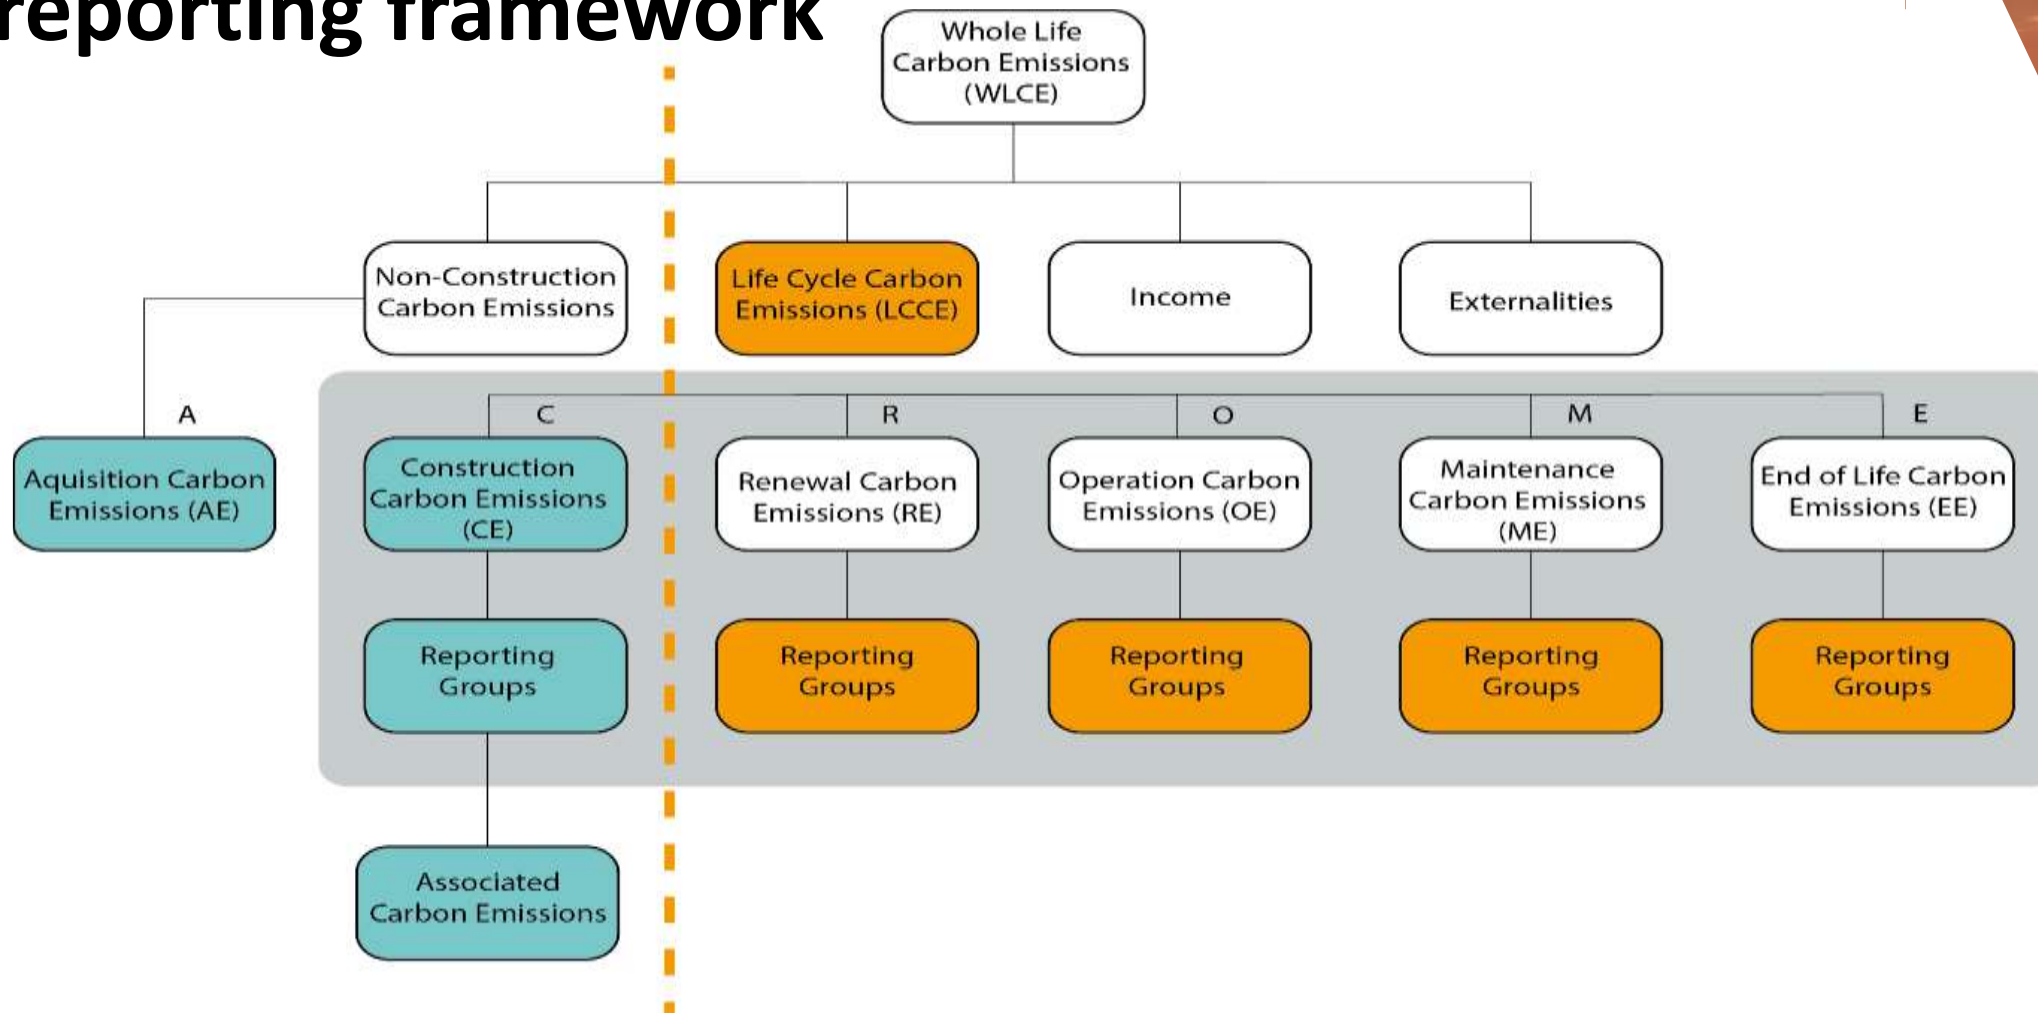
reporting framework

Whole Life Carbon Emissions (WLCE)

Non-Construction Carbon Emissions

Life Cycle Carbon Emissions (LCCE)

Income

Externalities

A

Aquisition Carbon Emissions (AE)

C

Construction Carbon Emissions (CE)

R

Renewal Carbon Emissions (RE)

O

Operation Carbon Emissions (OE)

M

Maintenance Carbon Emissions (ME)

E

End of Life Carbon Emissions (EE)

Reporting Groups

Reporting Groups

Reporting Groups

Reporting Groups

Reporting Groups

Associated Carbon Emissions